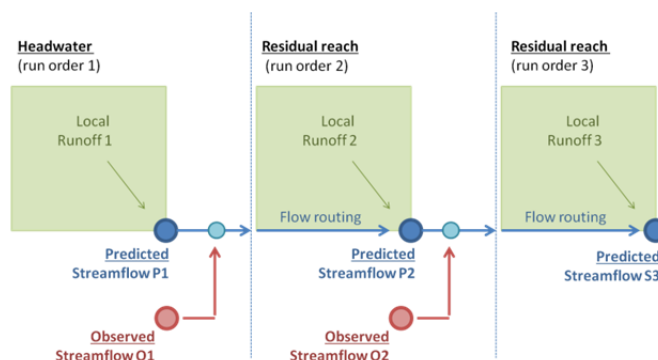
Headwater
(run order 1)

Local
Runoff 1

Predicted
Streamflow P1

Observed
Streamflow O1

Residual reach
(run order 2)

Local
Runoff 2

Flow routing

Predicted
Streamflow P2

Observed
Streamflow O2

Residual reach
(run order 3)

Local
Runoff 3

Flow routing

Predicted
Streamflow S3